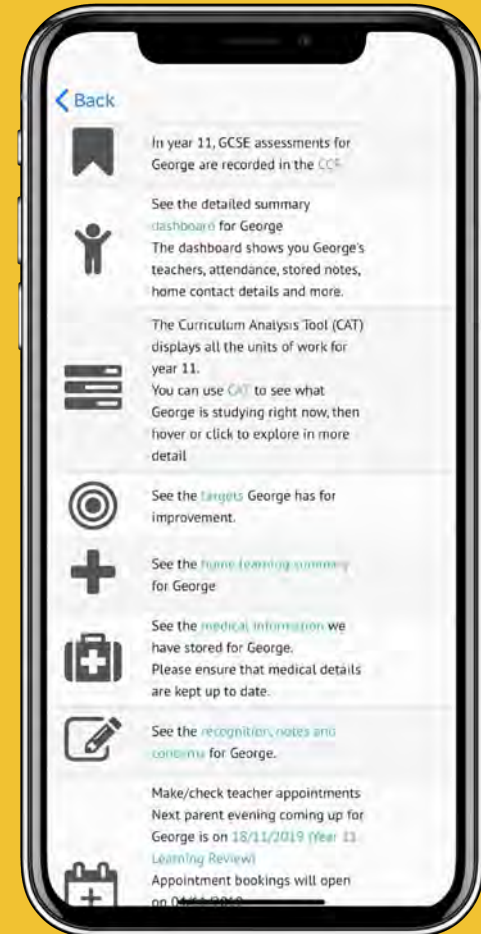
< Back

In year 11, GCSE assessments for George are recorded in the CCF

See the detailed summary dashboard for George
The dashboard shows you George's teachers, attendance, stored notes, home contact details and more.

The Curriculum Analysis Tool (CAT) displays all the units of work for year 11.
You can use CAT to see what George is studying right now, then hover or click to explore in more detail

See the targets George has for improvement.

See the home learning summary for George

See the medical information we have stored for George.
Please ensure that medical details are kept up to date.

See the recognition, notes and concerns for George.

Make/check teacher appointments
Next parent evening coming up for George is on 18/11/2019 (Year 11 Learning Review)
Appointment bookings will open on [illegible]